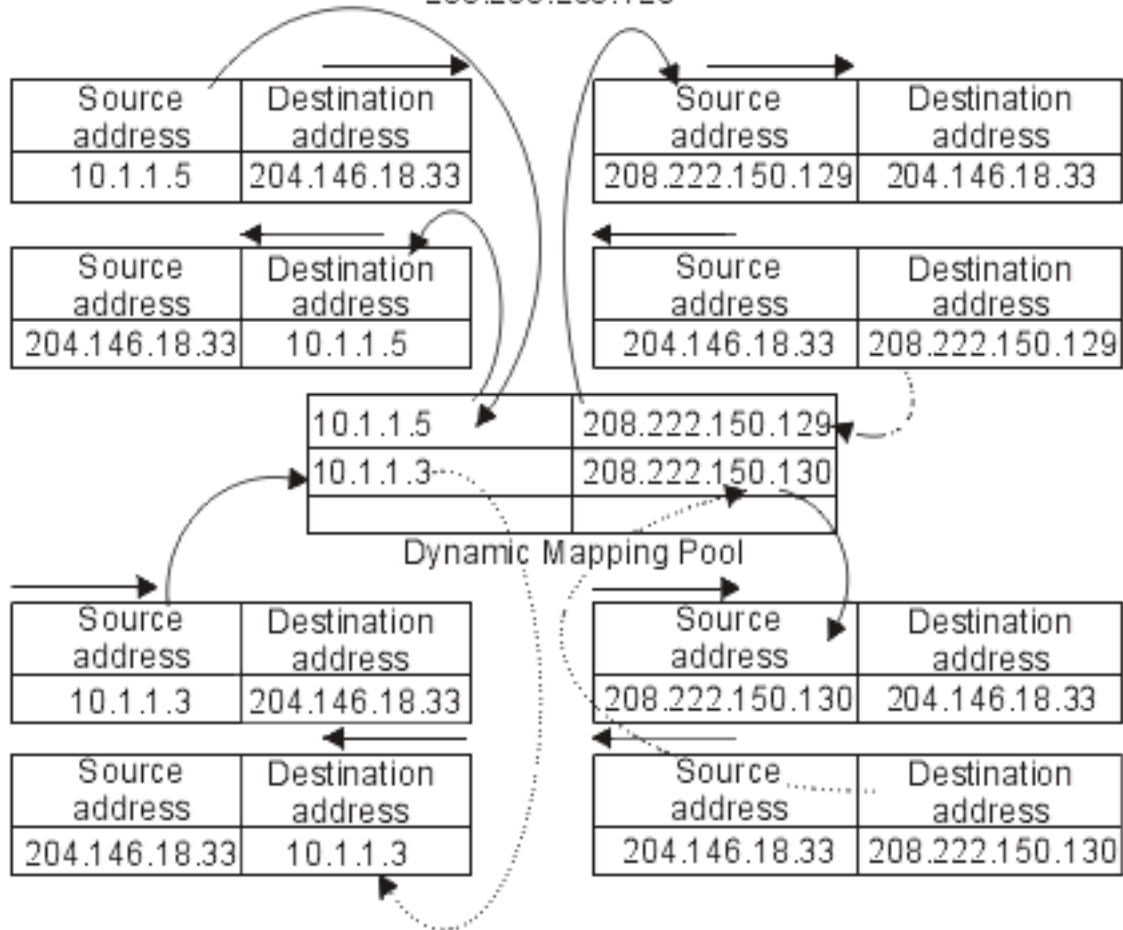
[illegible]

| Source address | Destination address |
|---|---|
| 10.1.1.5 | 204.146.18.33 |

| Source address | Destination address |
|---|---|
| 208.222.150.129 | 204.146.18.33 |

| Source address | Destination address |
|---|---|
| 204.146.18.33 | 10.1.1.5 |

| Source address | Destination address |
|---|---|
| 204.146.18.33 | 208.222.150.129 |

| | |
|---|---|
| 10.1.1.5 | 208.222.150.129 |
| 10.1.1.3 | 208.222.150.130 |
| | |

Dynamic Mapping Pool

| Source address | Destination address |
|---|---|
| 10.1.1.3 | 204.146.18.33 |

| Source address | Destination address |
|---|---|
| 208.222.150.130 | 204.146.18.33 |

| Source address | Destination address |
|---|---|
| 204.146.18.33 | 10.1.1.3 |

| Source address | Destination address |
|---|---|
| 204.146.18.33 | 208.222.150.130 |